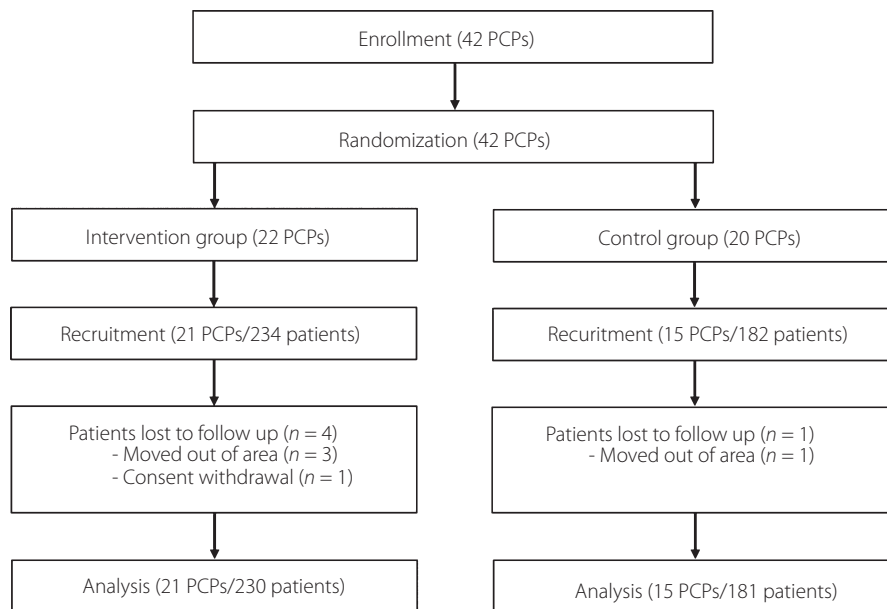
Enrollment (42 PCPs)

Randomization (42 PCPs)

Intervention group (22 PCPs)

Control group (20 PCPs)

Recruitment (21 PCPs/234 patients)

Recuritment (15 PCPs/182 patients)

Patients lost to follow up ($n$ = 4)
- Moved out of area ($n$ = 3)
- Consent withdrawal ($n$ = 1)

Patients lost to follow up ($n$ = 1)
- Moved out of area ($n$ = 1)

Analysis (21 PCPs/230 patients)

Analysis (15 PCPs/181 patients)